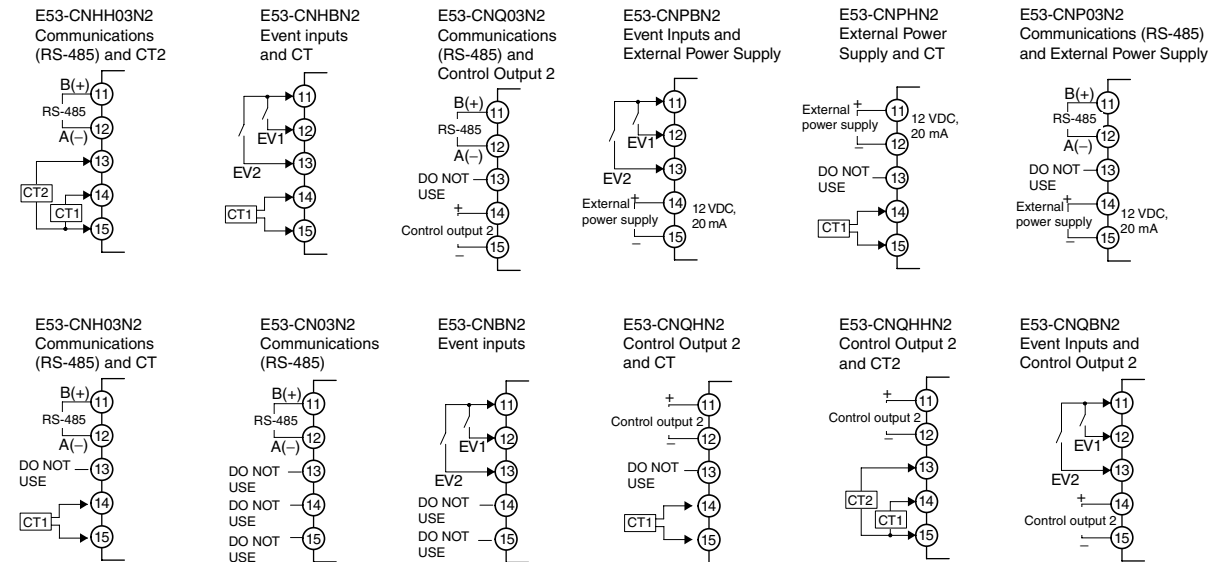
E53-CNHH03N2
Communications (RS-485) and CT2

B(+)
RS-485
A(−)
11
12
13
14
15
CT2
CT1

E53-CNHBN2
Event inputs and CT

11
12
13
14
15
EV1
EV2
CT1

E53-CNQ03N2
Communications (RS-485) and Control Output 2

B(+)
RS-485
A(−)
11
12
DO NOT USE
13
+
14
Control output 2
15
−

E53-CNPBN2
Event Inputs and External Power Supply

11
12
EV1
13
EV2
External power supply
+
14
−
15
12 VDC, 20 mA

E53-CNPHN2
External Power Supply and CT

External power supply
+
11
−
12
12 VDC, 20 mA
DO NOT USE
13
14
CT1
15

E53-CNP03N2
Communications (RS-485) and External Power Supply

B(+)
11
RS-485
12
A(−)
DO NOT USE
13
External power supply
+
14
−
15
12 VDC, 20 mA

E53-CNH03N2
Communications (RS-485) and CT

B(+)
11
RS-485
12
A(−)
DO NOT USE
13
14
CT1
15

E53-CN03N2
Communications (RS-485)

B(+)
11
RS-485
12
A(−)
DO NOT USE
13
DO NOT USE
14
DO NOT USE
15

E53-CNBN2
Event inputs

11
12
EV1
13
EV2
DO NOT USE
14
DO NOT USE
15

E53-CNQHN2
Control Output 2 and CT

+
11
Control output 2
12
−
DO NOT USE
13
14
CT1
15

E53-CNQHHN2
Control Output 2 and CT2

+
11
Control output 2
12
−
13
CT2
14
CT1
15

E53-CNQBN2
Event Inputs and Control Output 2

11
12
EV1
13
EV2
+
14
Control output 2
15
−